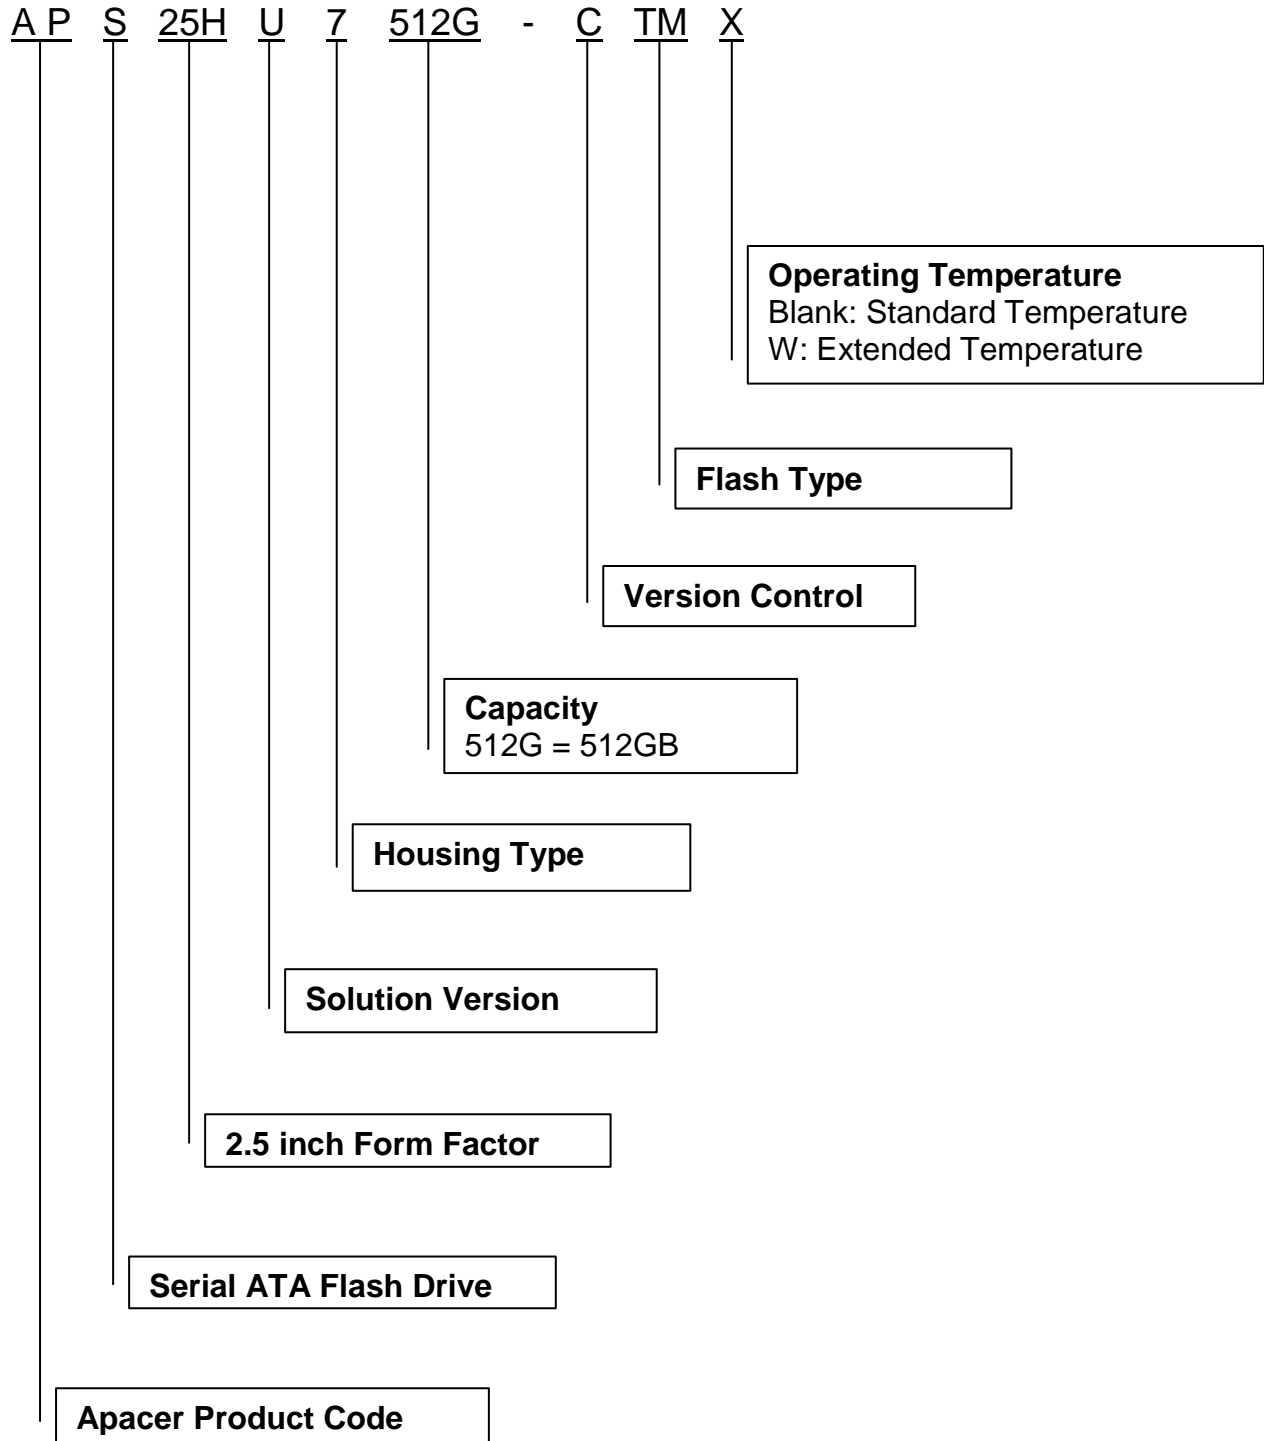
AP S 25H U 7 512G - C TM X

Operating Temperature
Blank: Standard Temperature
W: Extended Temperature

Flash Type

Version Control

Capacity
512G = 512GB

Housing Type

Solution Version

2.5 inch Form Factor

Serial ATA Flash Drive

Apacer Product Code